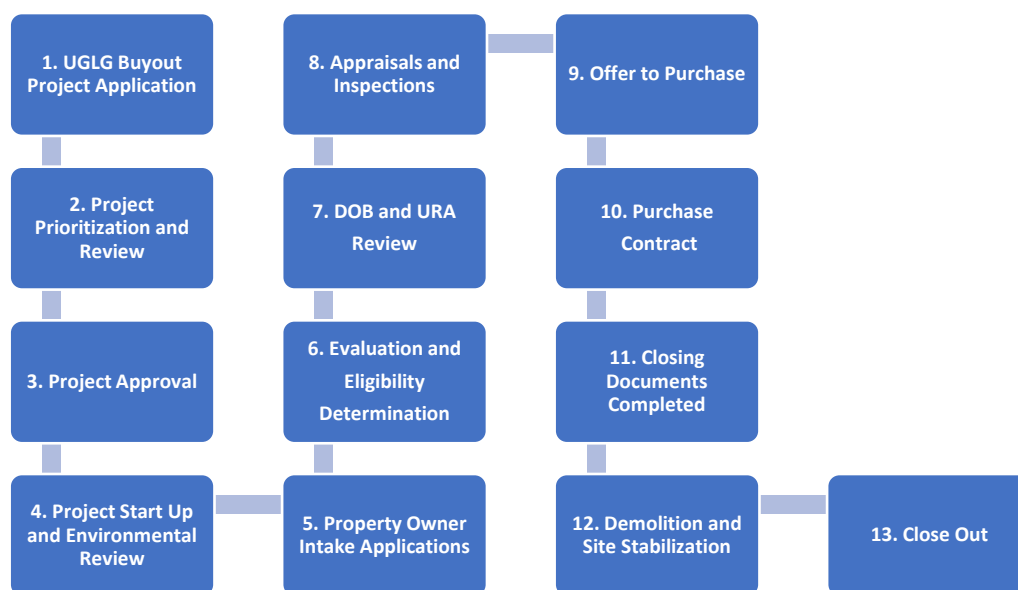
1. UGLG Buyout Project Application

2. Project Prioritization and Review

3. Project Approval

4. Project Start Up and Environmental Review

5. Property Owner Intake Applications

6. Evaluation and Eligibility Determination

7. DOB and URA Review

8. Appraisals and Inspections

9. Offer to Purchase

10. Purchase Contract

11. Closing Documents Completed

12. Demolition and Site Stabilization

13. Close Out